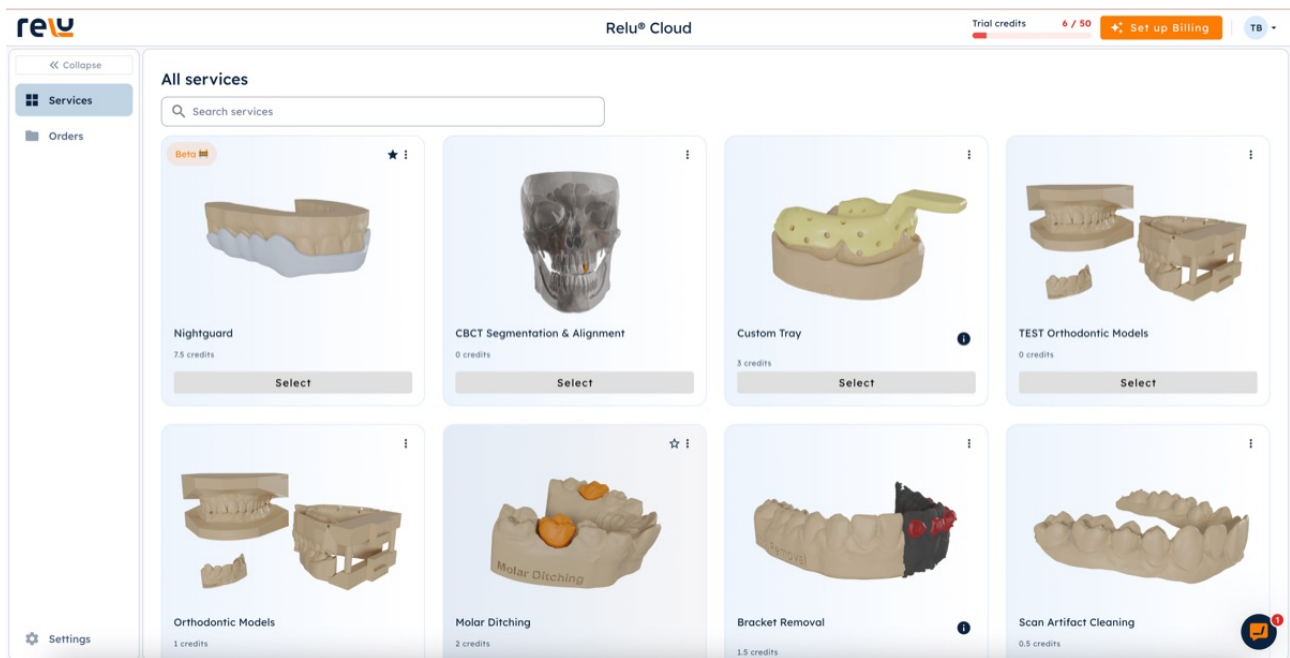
relu

Relu® Cloud

Trial credits 6 / 50

Set up Billing

TB

Collapse

Services

Orders

Settings

All services

Search services

Beta

Nightguard

7.5 credits

Select

CBCT Segmentation & Alignment

0 credits

Select

Custom Tray

3 credits

Select

TEST Orthodontic Models

0 credits

Select

Orthodontic Models

1 credits

Molar Ditching

Molar Ditching

2 credits

Bracket Removal

1.5 credits

Scan Artifact Cleaning

0.5 credits

1